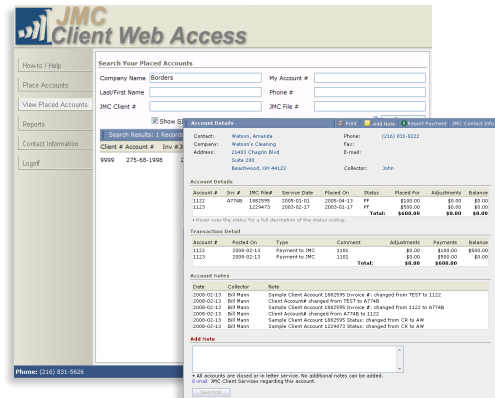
JMC
Client Web Access

How-to / Help
Place Accounts
View Placed Accounts
Reports
Contact Information
Logoff

Search Your Placed Accounts
Company Name Borders
My Account #
Last/First Name
Phone #
JMC Client #
JMC File #
Show S

Search Results: 1 Records
Client # Account # Inv #
9999 275-68-1998 2

Phone: (216) 831-5626

Account Details
Print Add Note Report Payment JMC Contact Info

Contact: Watson, Amanda
Company: Watson's Cleaning
Address: 21403 Chagrin Blvd
Suite 200
Beachwood, OH 44122
Phone: (216) 831-0222
Fax:
E-mail:
Collector: John

Account Details
| Account # | Inv # | JMC File# | Service Date | Placed On | Status | Placed For | Adjustments | Balance |
|---|---|---|---|---|---|---|---|---|
| 1122 | A774B | 1892595 | 2005-01-01 | 2008-04-13 | TT | $100.00 | $0.00 | $0.00 |
| 1123 | | 1229473 | 2003-02-17 | 2008-01-17 | PF | $500.00 | $0.00 | $0.00 |
| | | | | | Total: | $600.00 | $0.00 | $0.00 |

* Hover over the status for a full description of the status coding.

Transaction Detail
| Account # | Posted On | Type | Comment | Adjustments | Payments | Balance |
|---|---|---|---|---|---|---|
| 1122 | 2008-02-13 | Payment to JMC | 1101 | $0.00 | $100.00 | $0.00 |
| 1123 | 2008-02-13 | Payment to JMC | 1101 | $0.00 | $500.00 | $0.00 |
| | | | Total: | $0.00 | $600.00 | |

Account Notes
| Date | Collector | Note |
|---|---|---|
| 2008-02-13 | Bill Mann | Sample Client Account 1892595 Invoice #: changed from TEST to 1122 |
| 2008-02-13 | Bill Mann | Client Account# changed from TEST to A774B |
| 2008-02-13 | Bill Mann | Sample Client Account 1892595 Invoice #: changed from 1122 to A774B |
| 2008-02-13 | Bill Mann | Client Account# changed from A774B to 1122 |
| 2008-02-13 | Bill Mann | Sample Client Account 1892595 Status: changed from CR to AW |
| 2008-02-13 | Bill Mann | Sample Client Account 1229473 Status: changed from CR to AW |

Add Note

* All accounts are closed or in letter service. No additional notes can be added.
E-mail JMC Client Services regarding this account.
Save Note